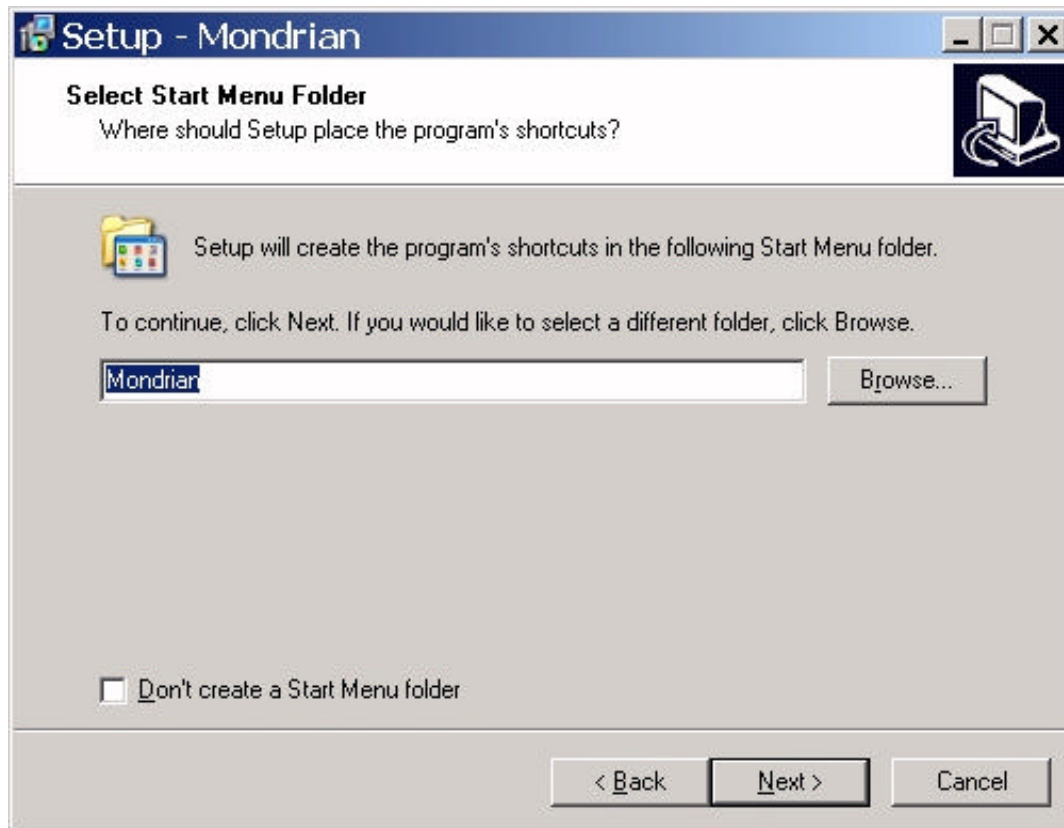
Setup - Mondrian

Select Start Menu Folder
Where should Setup place the program's shortcuts?

Setup will create the program's shortcuts in the following Start Menu folder.

To continue, click Next. If you would like to select a different folder, click Browse.

Mondrian

Browse...

Don't create a Start Menu folder

< Back

Next >

Cancel